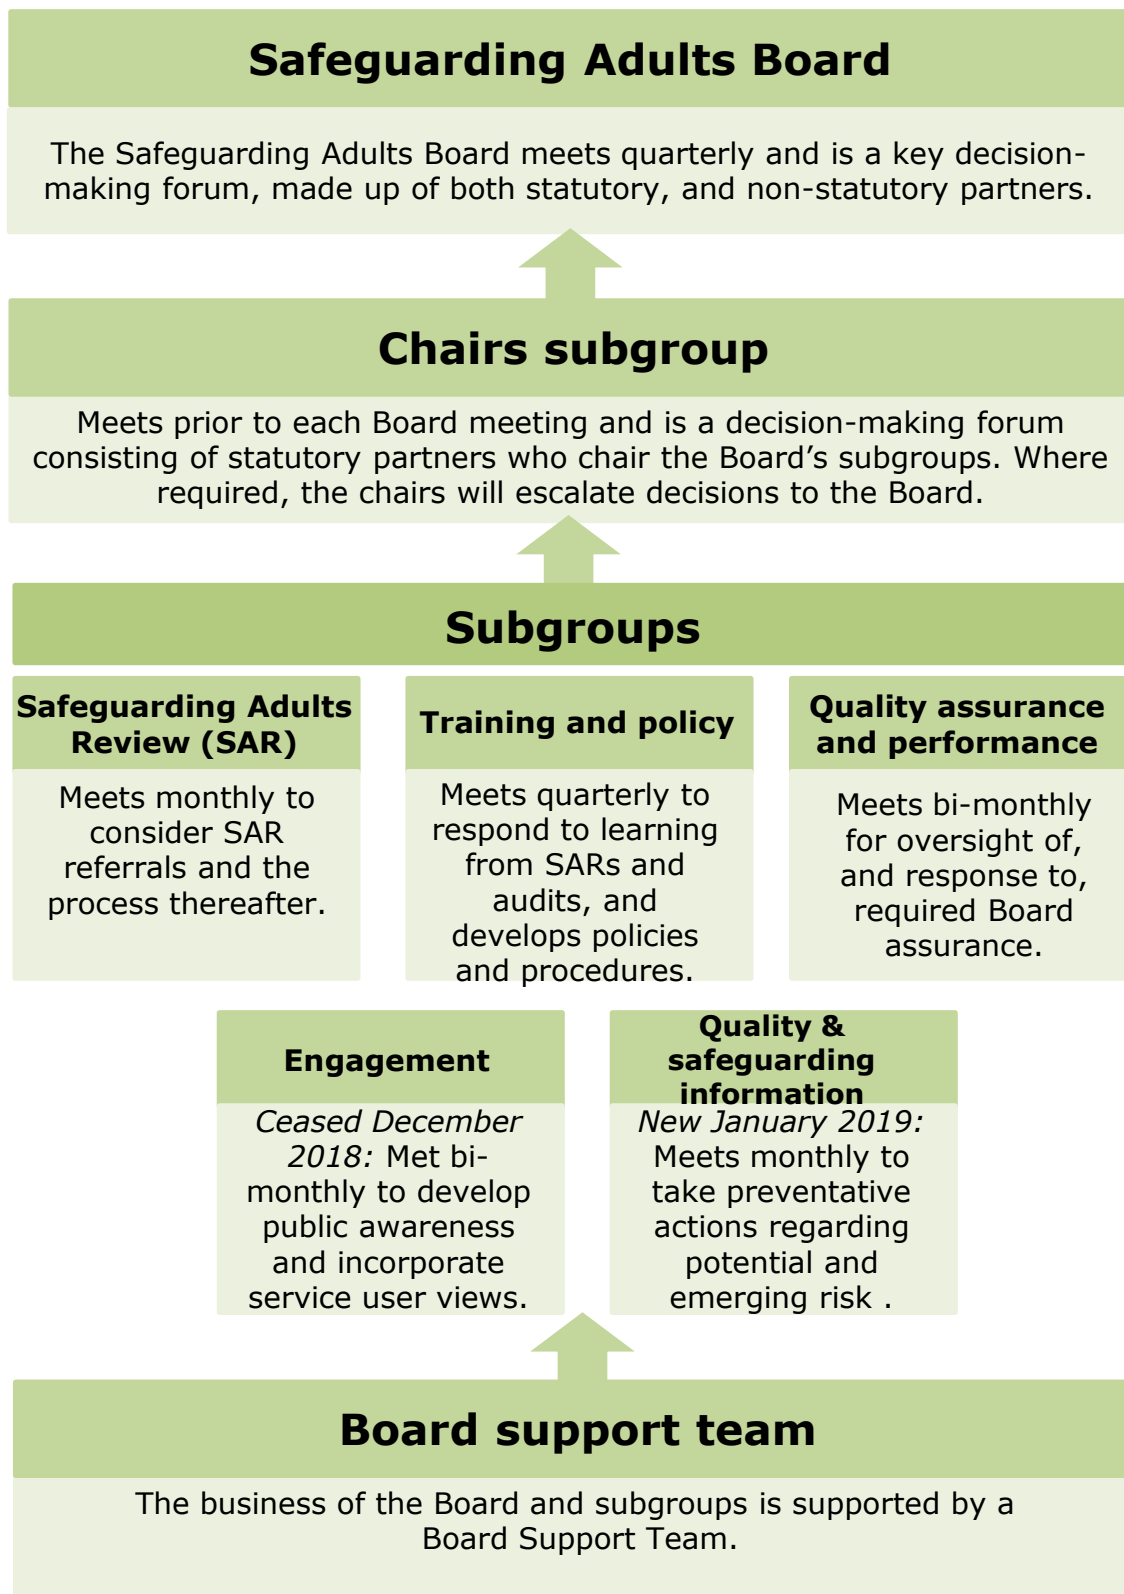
Safeguarding Adults Board

The Safeguarding Adults Board meets quarterly and is a key decision-making forum, made up of both statutory, and non-statutory partners.

Chairs subgroup

Meets prior to each Board meeting and is a decision-making forum consisting of statutory partners who chair the Board's subgroups. Where required, the chairs will escalate decisions to the Board.

Subgroups

Safeguarding Adults Review (SAR)

Meets monthly to consider SAR referrals and the process thereafter.

Training and policy

Meets quarterly to respond to learning from SARs and audits, and develops policies and procedures.

Quality assurance and performance

Meets bi-monthly for oversight of, and response to, required Board assurance.

Engagement

Ceased December 2018: Met bi-monthly to develop public awareness and incorporate service user views.

Quality & safeguarding information

New January 2019: Meets monthly to take preventative actions regarding potential and emerging risk .

Board support team

The business of the Board and subgroups is supported by a Board Support Team.